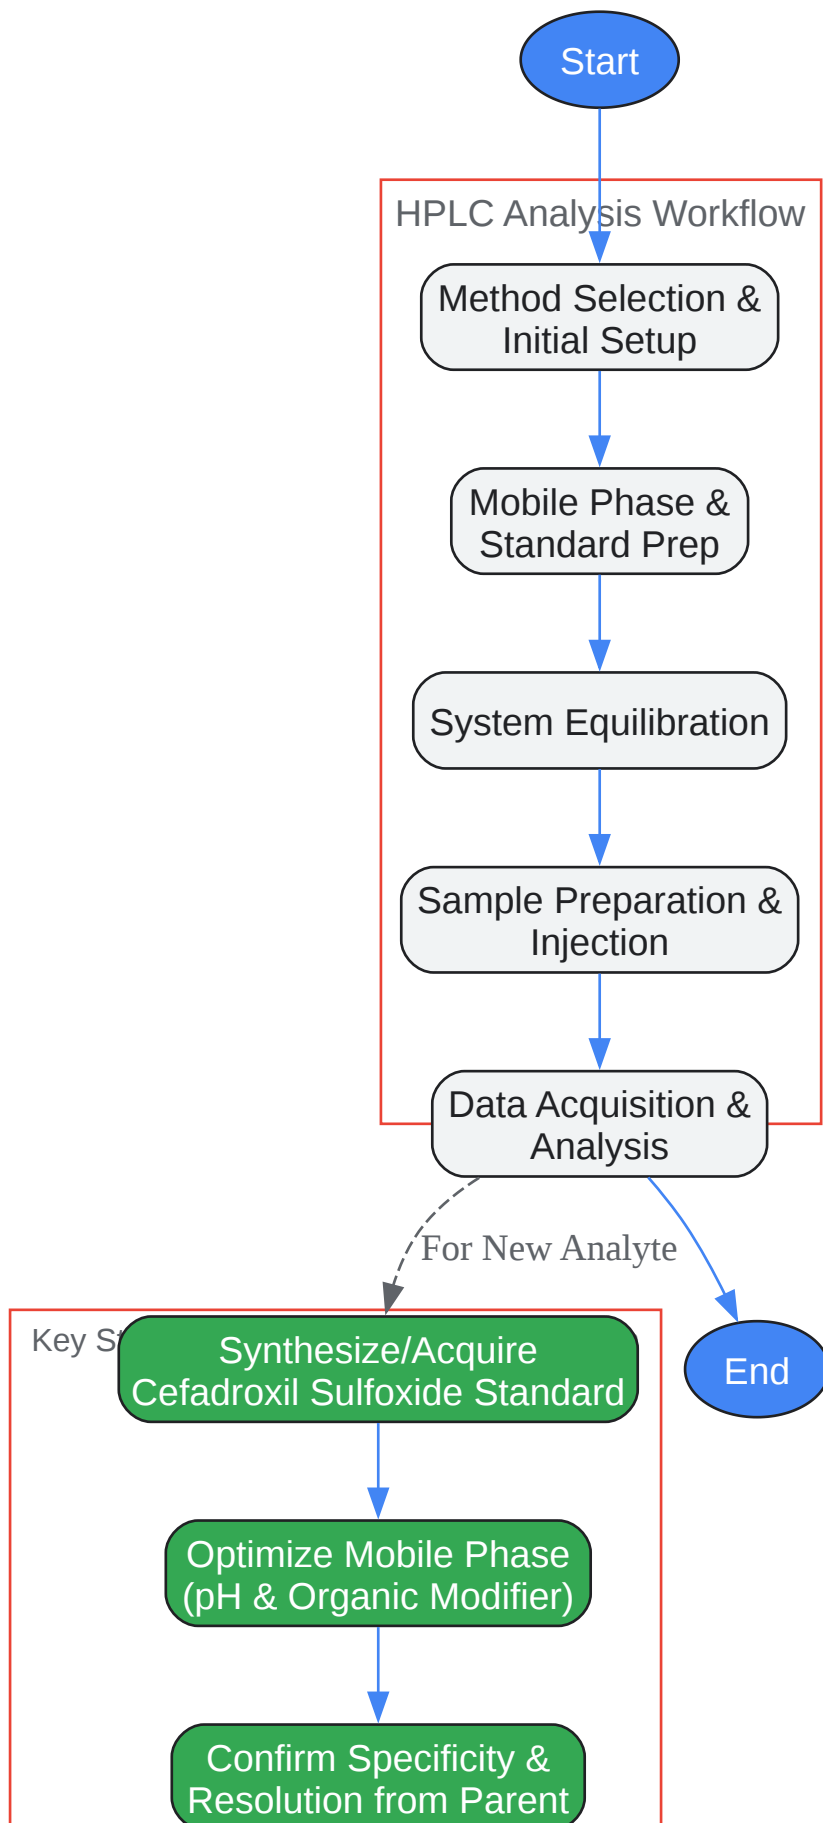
Start

HPLC Analysis Workflow

Method Selection & Initial Setup

Mobile Phase & Standard Prep

System Equilibration

Sample Preparation & Injection

Data Acquisition & Analysis

For New Analyte

End

Key St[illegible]

Synthesize/Acquire Cefadroxil Sulfoxide Standard

Optimize Mobile Phase (pH & Organic Modifier)

Confirm Specificity & Resolution from Parent